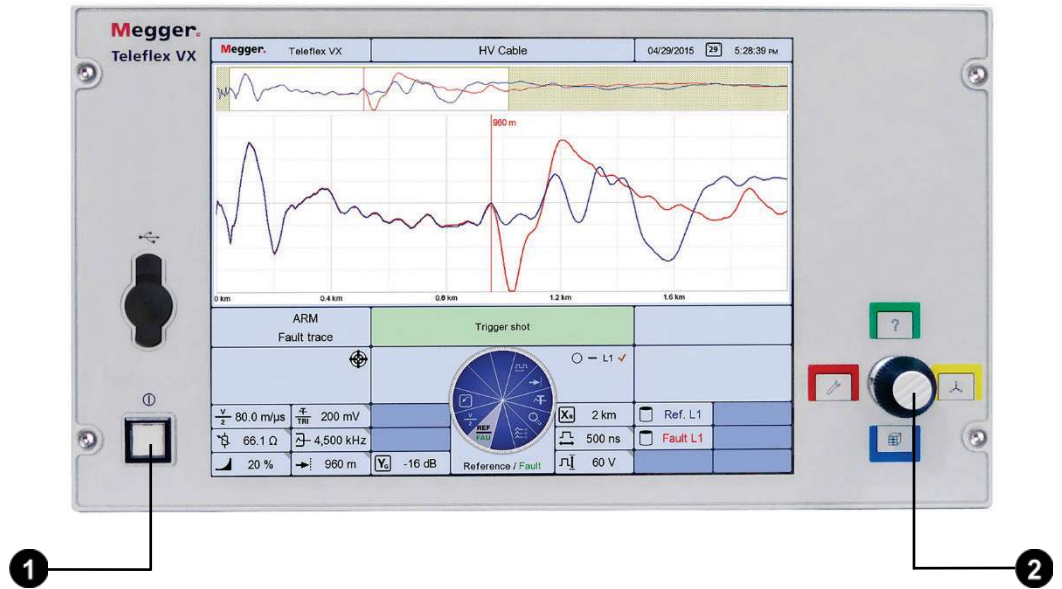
Megger.
Teleflex VX

Megger. Teleflex VX
HV Cable
04/29/2015 29 5:28:39 PM

960 m

0 km
0.4 km
0.8 km
1.2 km
1.6 km

ARM
Fault trace

Trigger shot

○ – L1 ✓

REF
FAU

$\frac{V}{2}$ 80.0 m/µs
$\frac{T}{TRI}$ 200 mV
66.1 Ω
4,500 kHz
20 %
960 m
$Y_0$ -16 dB
Reference / Fault
$X_a$ 2 km
500 ns
60 V
Ref. L1
Fault L1

?

①

1

2